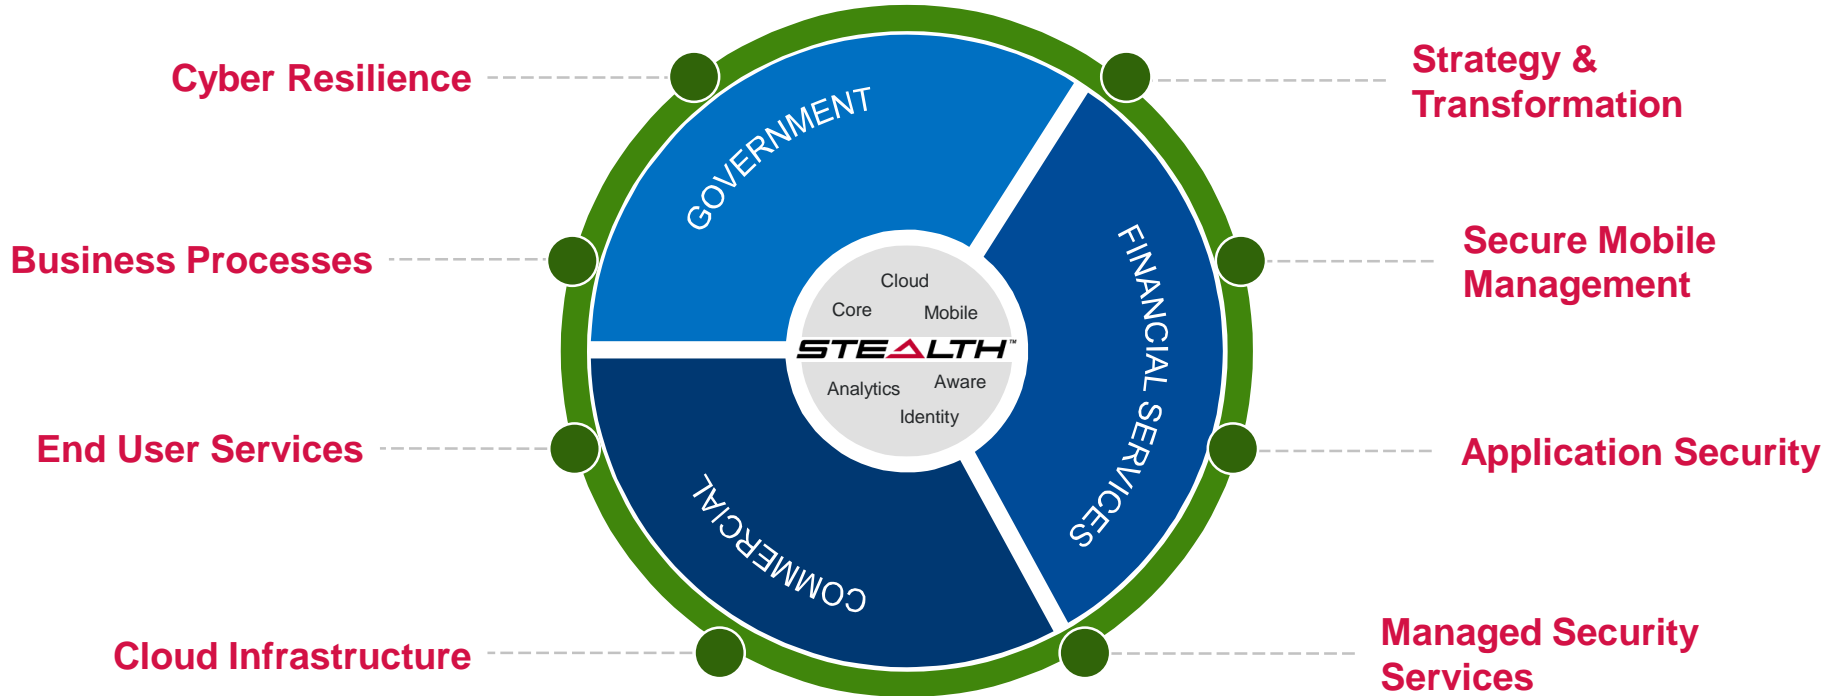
Cyber Resilience

Strategy & Transformation

Business Processes

Secure Mobile Management

End User Services

Application Security

Cloud Infrastructure

Managed Security Services

GOVERNMENT

FINANCIAL SERVICES

COMMERCIAL

Cloud

Core

Mobile

STEALTH™

Analytics

Aware

Identity